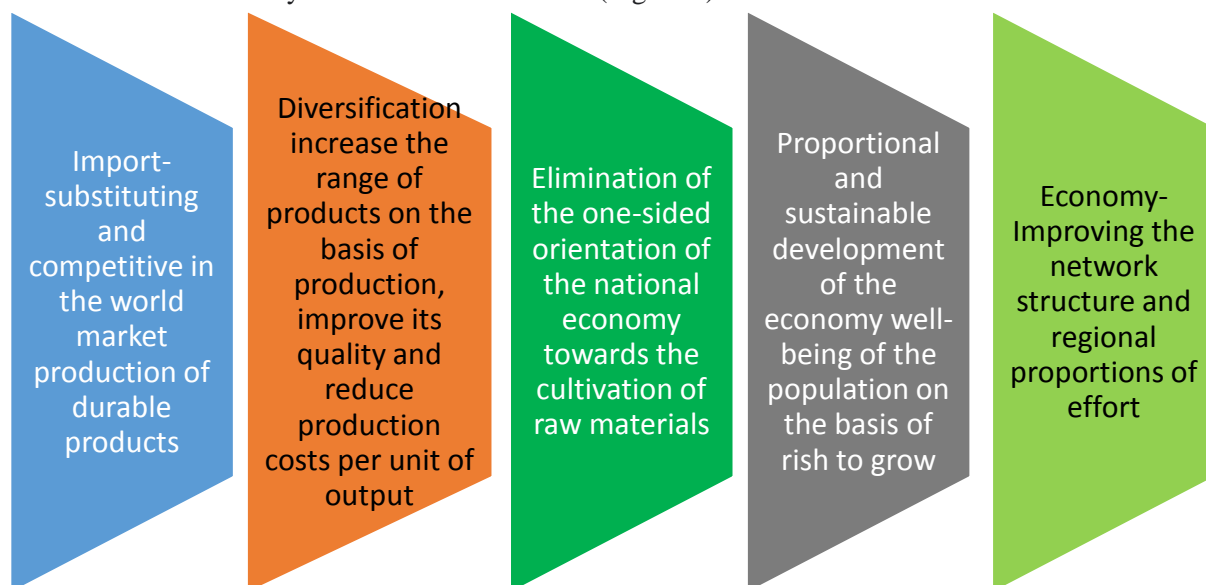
Import-substituting and competitive in the world market production of durable products

Diversification increase the range of products on the basis of production, improve its quality and reduce production costs per unit of output

Elimination of the one-sided orientation of the national economy towards the cultivation of raw materials

Proportional and sustainable development of the economy well-being of the population on the basis of rish to grow

Economy-Improving the network structure and regional proportions of effort